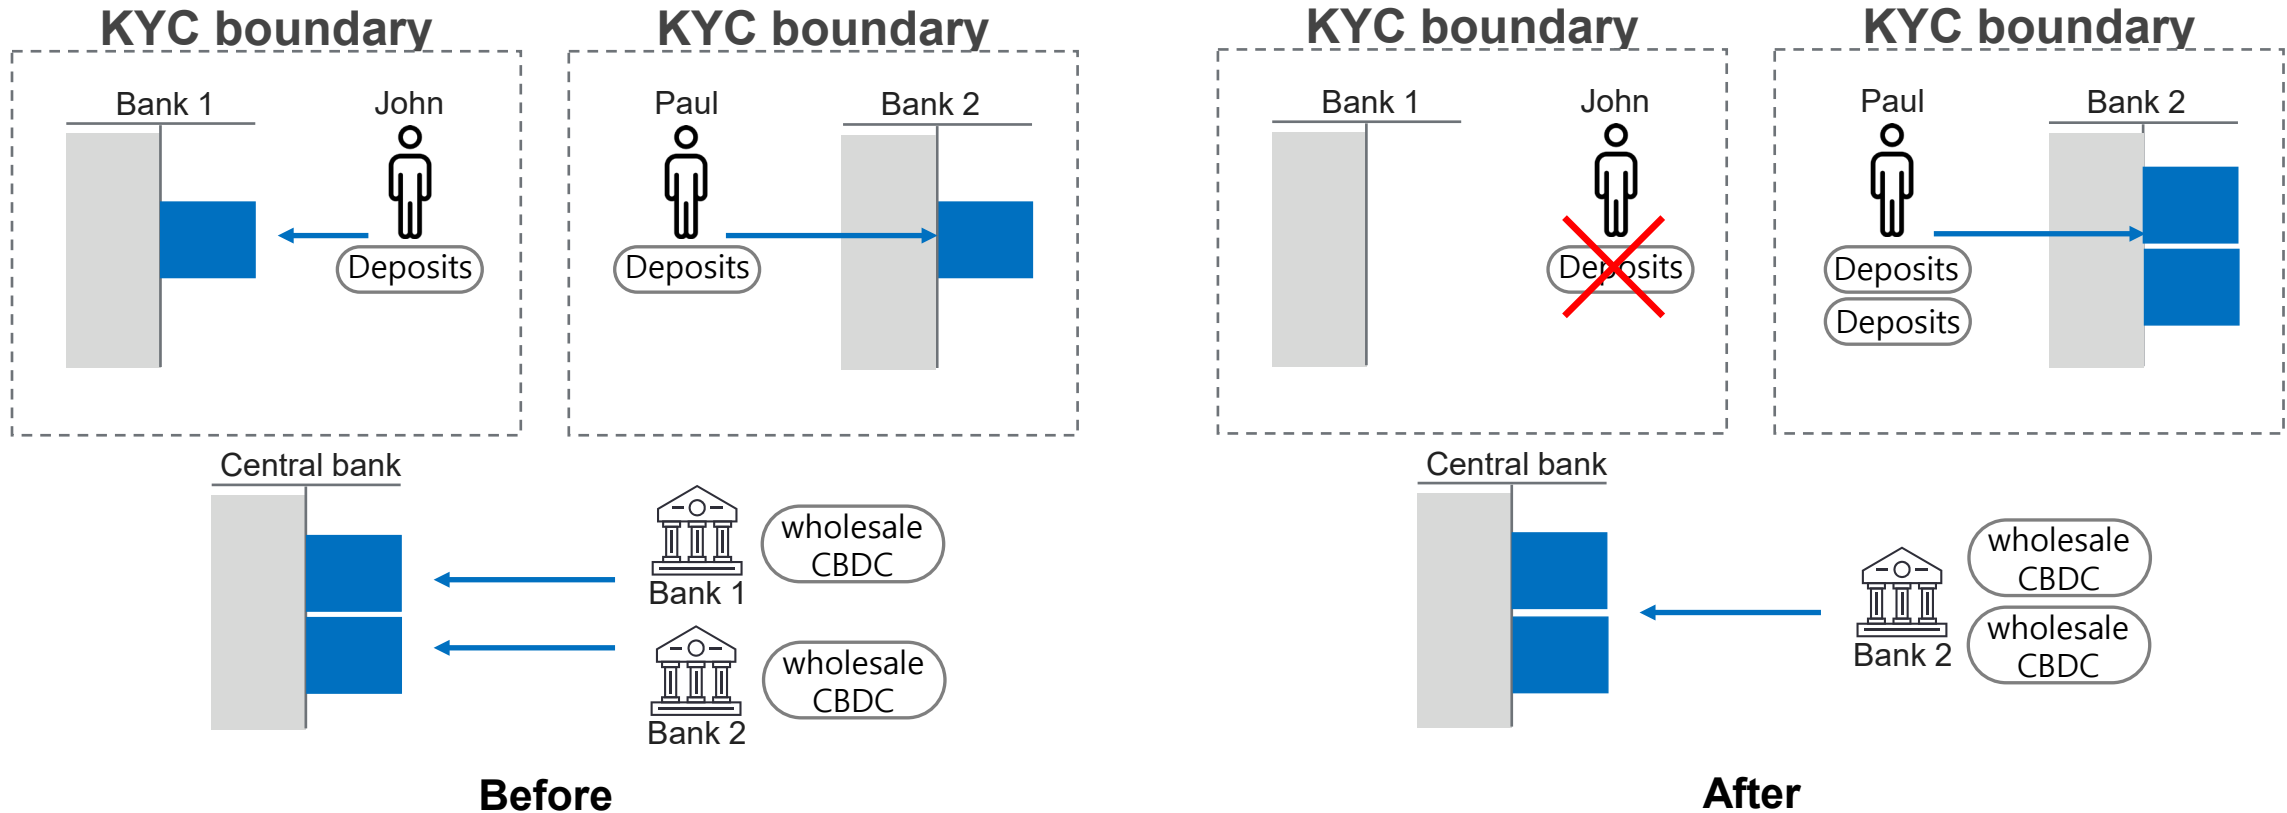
KYC boundary

Bank 1

John

Deposits

KYC boundary

Paul

Bank 2

Deposits

Central bank

Bank 1

wholesale CBDC

Bank 2

wholesale CBDC

Before

KYC boundary

Bank 1

John

Deposits

KYC boundary

Paul

Bank 2

Deposits

Deposits

Central bank

Bank 2

wholesale CBDC

wholesale CBDC

After